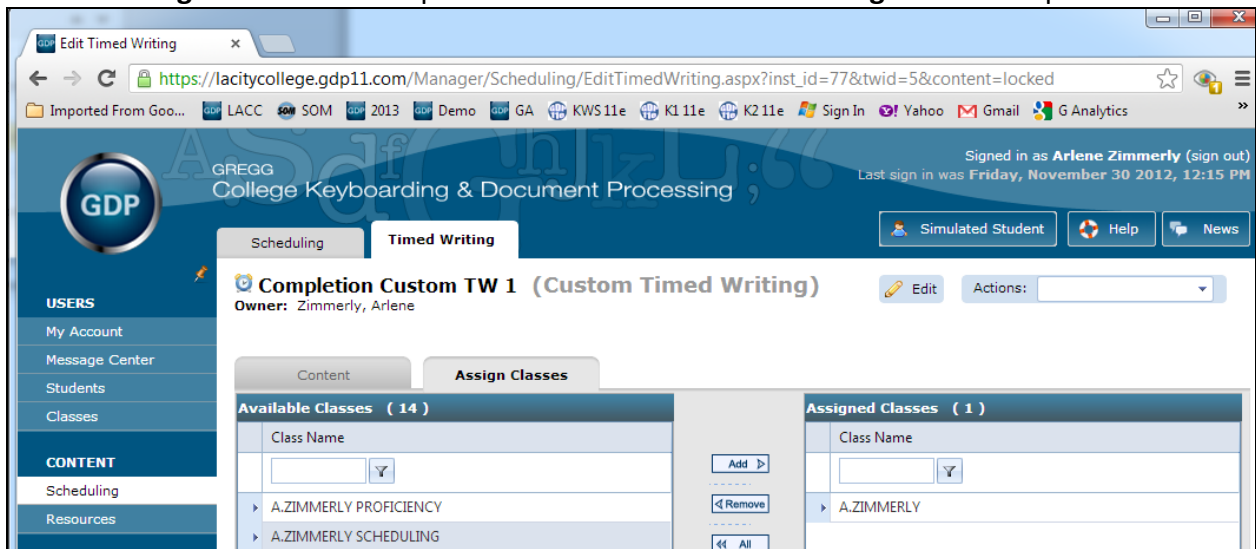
Edit Timed Writing ×

https://lacitycollege.gdp11.com/Manager/Scheduling/EditTimedWriting.aspx?inst_id=77&twid=5&content=locked

Imported From Goo... LACC SOM 2013 Demo GA KWS 11e K1 11e K2 11e Sign In Yahoo Gmail G Analytics

GDP

GREGG
College Keyboarding & Document Processing

Signed in as Arlene Zimmerly (sign out)
Last sign in was Friday, November 30 2012, 12:15 PM

Simulated Student Help News

Scheduling Timed Writing

USERS
My Account
Message Center
Students
Classes

CONTENT
Scheduling
Resources

Completion Custom TW 1 (Custom Timed Writing)
Owner: Zimmerly, Arlene

Edit Actions:

Content Assign Classes

Available Classes ( 14 )

| Class Name |
|---|
| A.ZIMMERLY PROFICIENCY |
| A.ZIMMERLY SCHEDULING |

Add
Remove
All

Assigned Classes ( 1 )

| Class Name |
|---|
| A.ZIMMERLY |